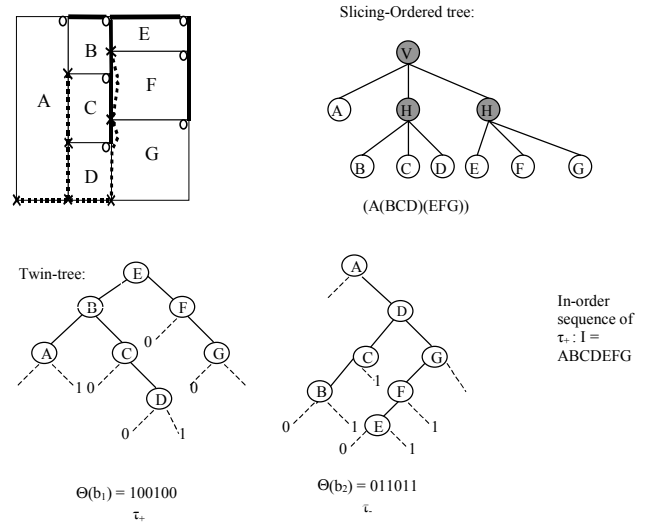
A

B

C

D

E

F

G

Slicing-Ordered tree:

V

A

H

H

B

C

D

E

F

G

(A(BCD)(EFG))

Twin-tree:

E

B

F

0

A

C

G

1 0

0

D

0

1

A

D

C

G

1

B

F

0

1

1

E

0

1

In-order sequence of $\tau_+$ : I = ABCDEFG

$\Theta(b_1)$ = 100100

$\tau_+$

$\Theta(b_2)$ = 011011

$\tau_-$